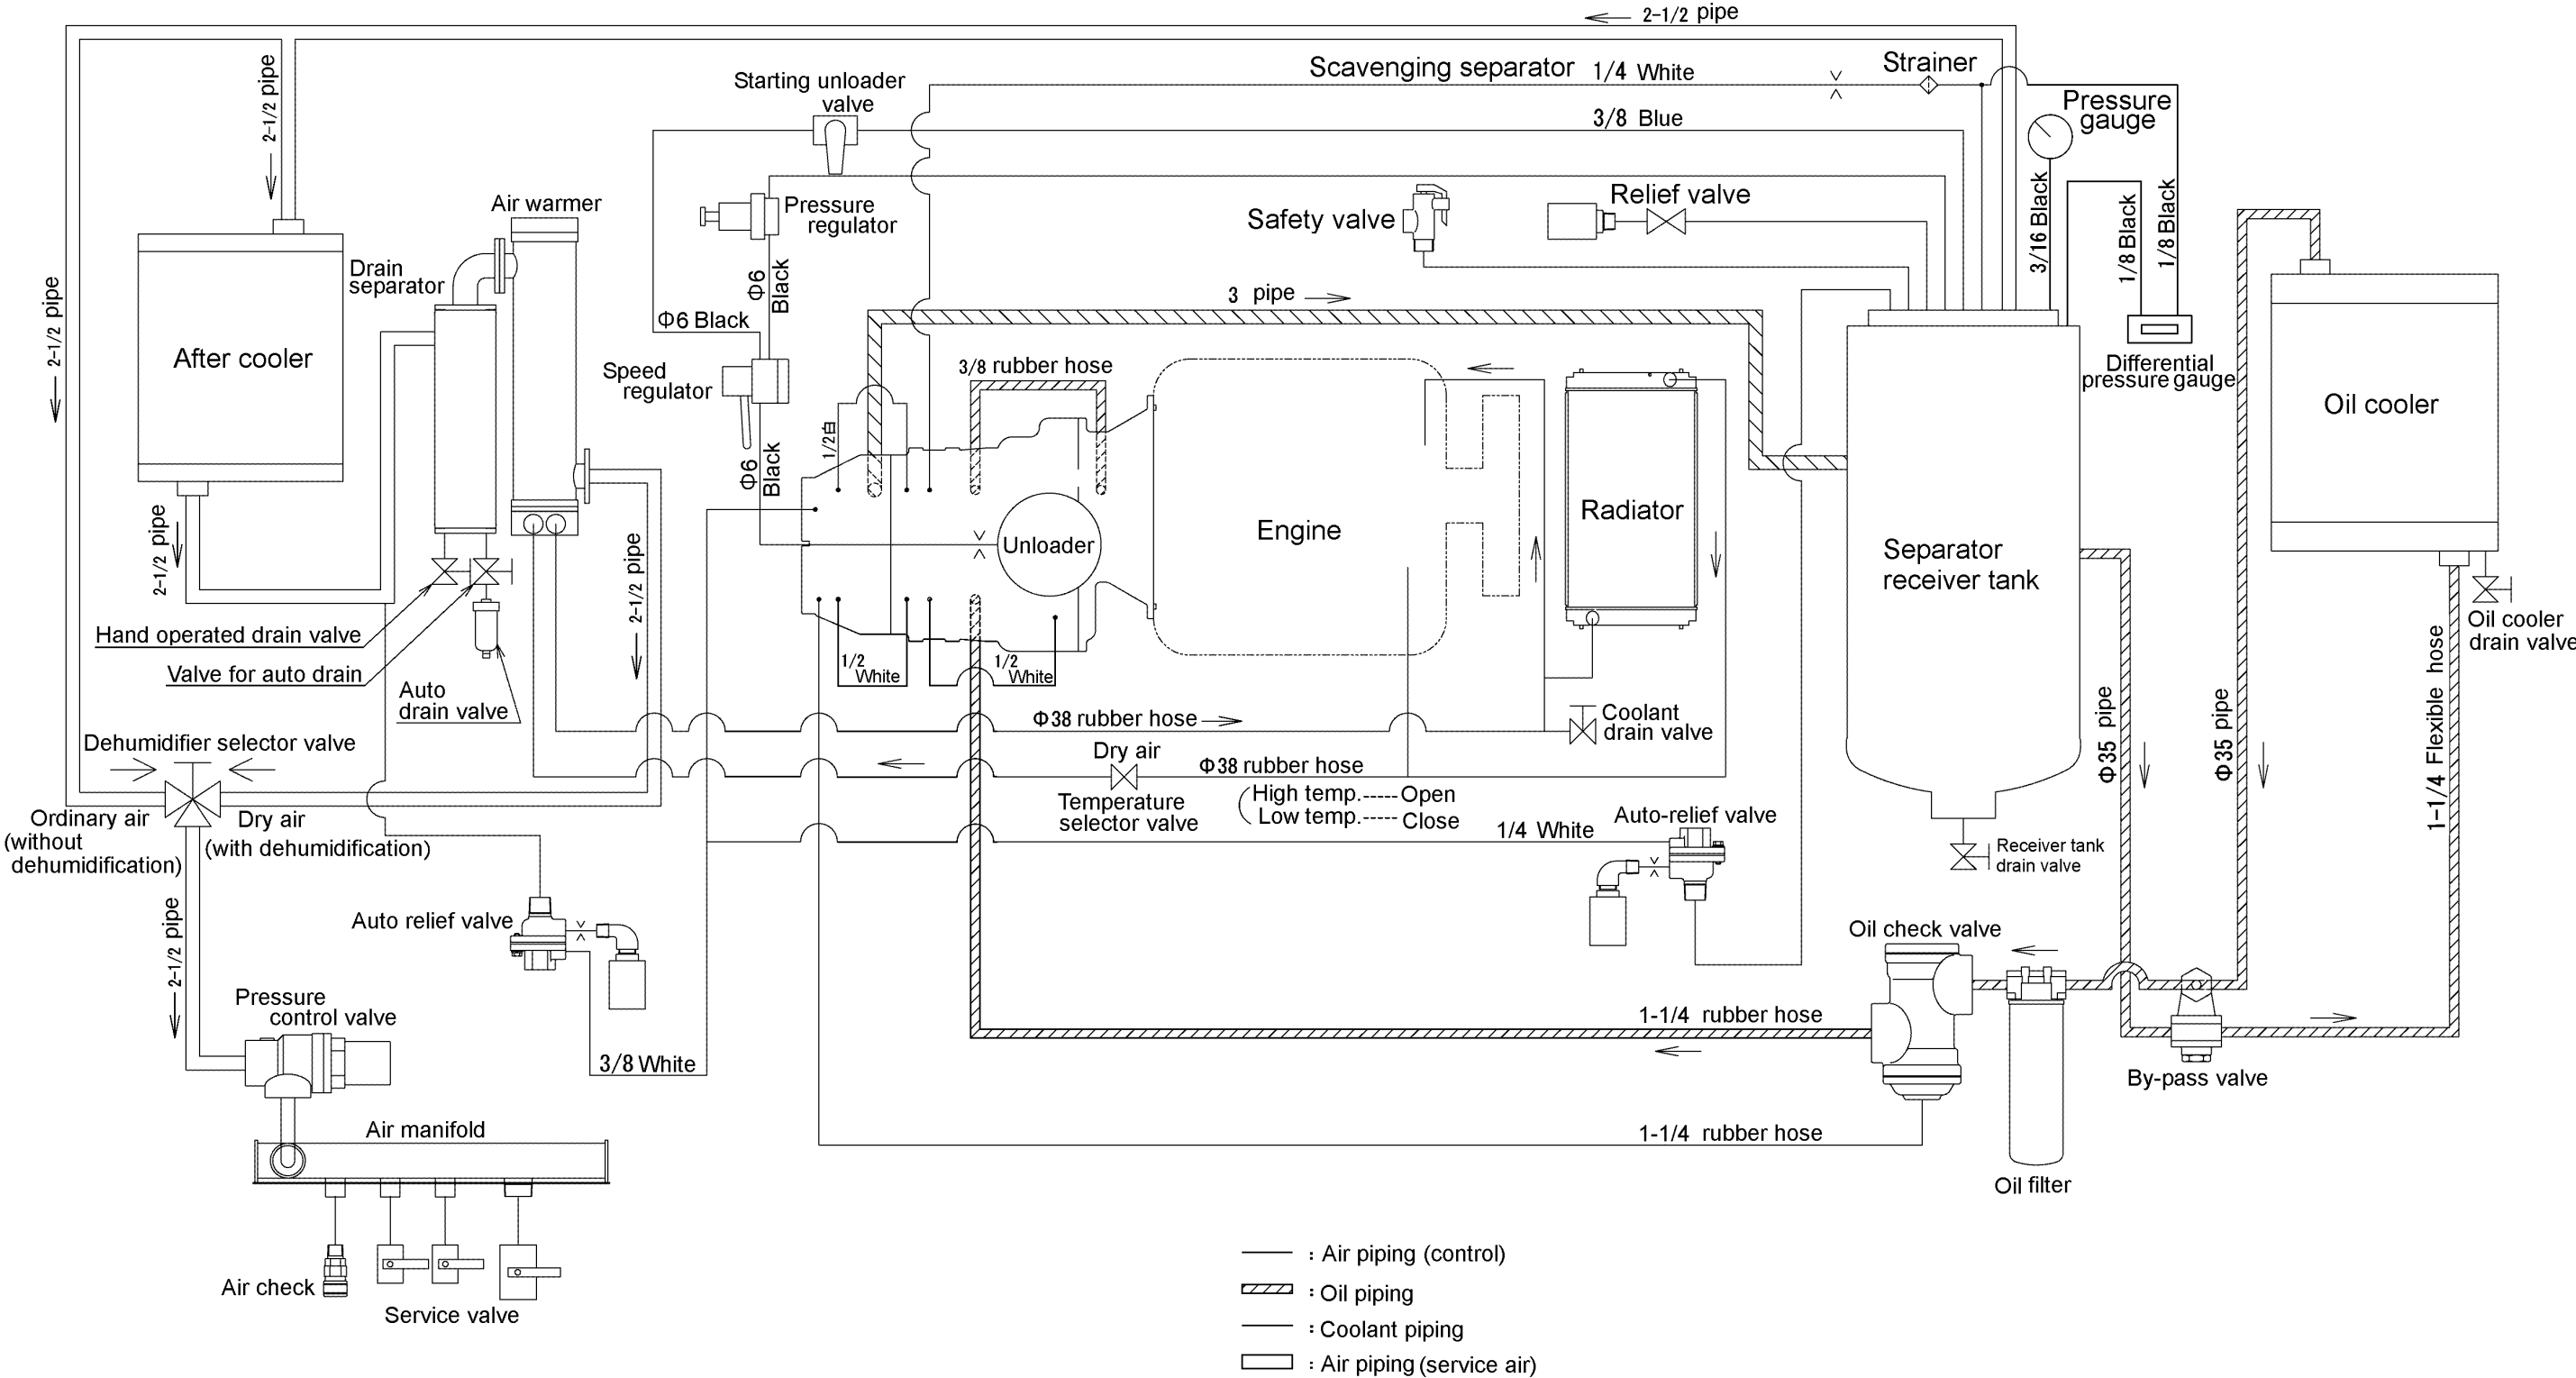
2-1/2 pipe
Scavenging separator 1/4 White
Strainer
Starting unloader valve
3/8 Blue
Pressure gauge
2-1/2 pipe
Air warmer
Pressure regulator
Safety valve
Relief valve
3/16 Black
1/8 Black
1/8 Black
Drain separator
After cooler
2-1/2 pipe
Φ6 Black
Φ6 Black
3 pipe
Speed regulator
3/8 rubber hose
Differential pressure gauge
Oil cooler
1/2
Φ6 Black
Engine
Radiator
Unloader
Separator receiver tank
2-1/2 pipe
2-1/2 pipe
Hand operated drain valve
Valve for auto drain
Auto drain valve
1/2 White
1/2 White
Oil cooler drain valve
Coolant drain valve
Φ38 rubber hose
Dehumidifier selector valve
Dry air
Φ38 rubber hose
Φ35 pipe
Φ35 pipe
1-1/4 Flexible hose
Ordinary air (without dehumidification)
Dry air (with dehumidification)
Temperature selector valve
High temp.-----Open
Low temp.-----Close
1/4 White
Auto-relief valve
Receiver tank drain valve
2-1/2 pipe
Auto relief valve
Oil check valve
Pressure control valve
3/8 White
1-1/4 rubber hose
By-pass valve
Air manifold
1-1/4 rubber hose
Oil filter
Air check
Service valve
: Air piping (control)
: Oil piping
: Coolant piping
: Air piping (service air)